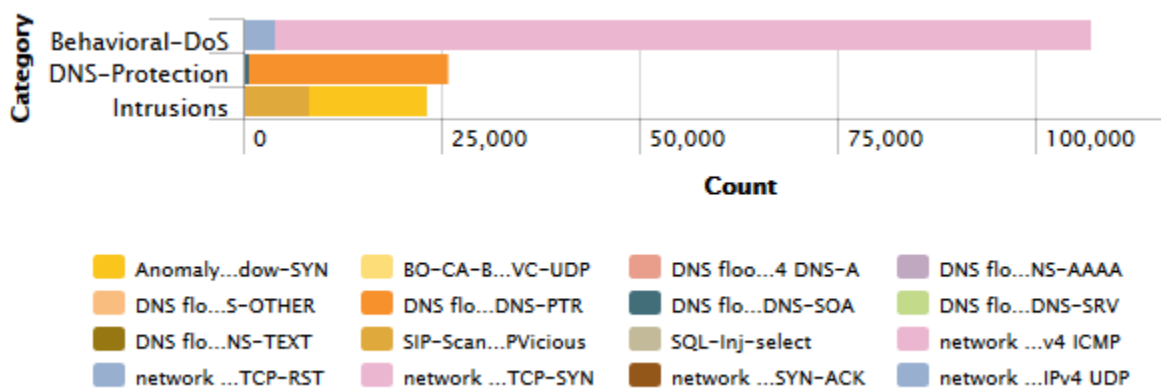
Category

Behavioral-DoS
DNS-Protection
Intrusions

0
25,000
50,000
75,000
100,000

Count

Anomaly...dow-SYN
BO-CA-B...VC-UDP
DNS floo...4 DNS-A
DNS flo...NS-AAAA
DNS flo...S-OTHER
DNS flo...DNS-PTR
DNS flo...DNS-SOA
DNS flo...DNS-SRV
DNS flo...NS-TEXT
SIP-Scan...PVicious
SQL-Inj-select
network ...v4 ICMP
network ...TCP-RST
network ...TCP-SYN
network ...SYN-ACK
network ...IPv4 UDP